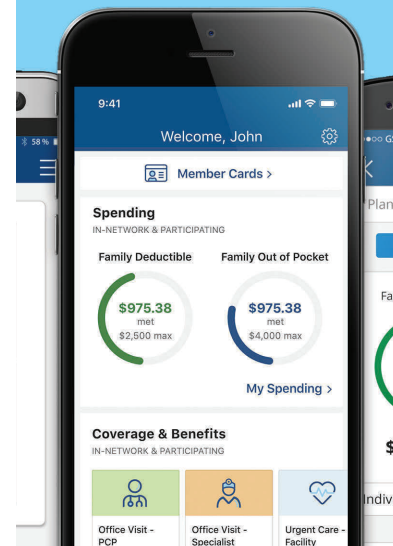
58 %

9:41

Welcome, John

Member Cards >

Spending
IN-NETWORK & PARTICIPATING

Family Deductible

$975.38
met
$2,500 max

Family Out of Pocket

$975.38
met
$4,000 max

My Spending >

Coverage & Benefits
IN-NETWORK & PARTICIPATING

Office Visit - PCP

Office Visit - Specialist

Urgent Care - Facility

G
Plan
Fa
$
Indiv